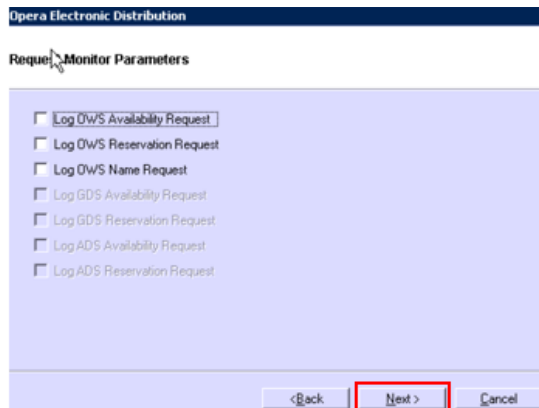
Opera Electronic Distribution

Reque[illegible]Monitor Parameters

Log OWS Availability Request
Log OWS Reservation Request
Log OWS Name Request
Log GDS Availability Request
Log GDS Reservation Request
Log ADS Availability Request
Log ADS Reservation Request

<Back
Next >
Cancel